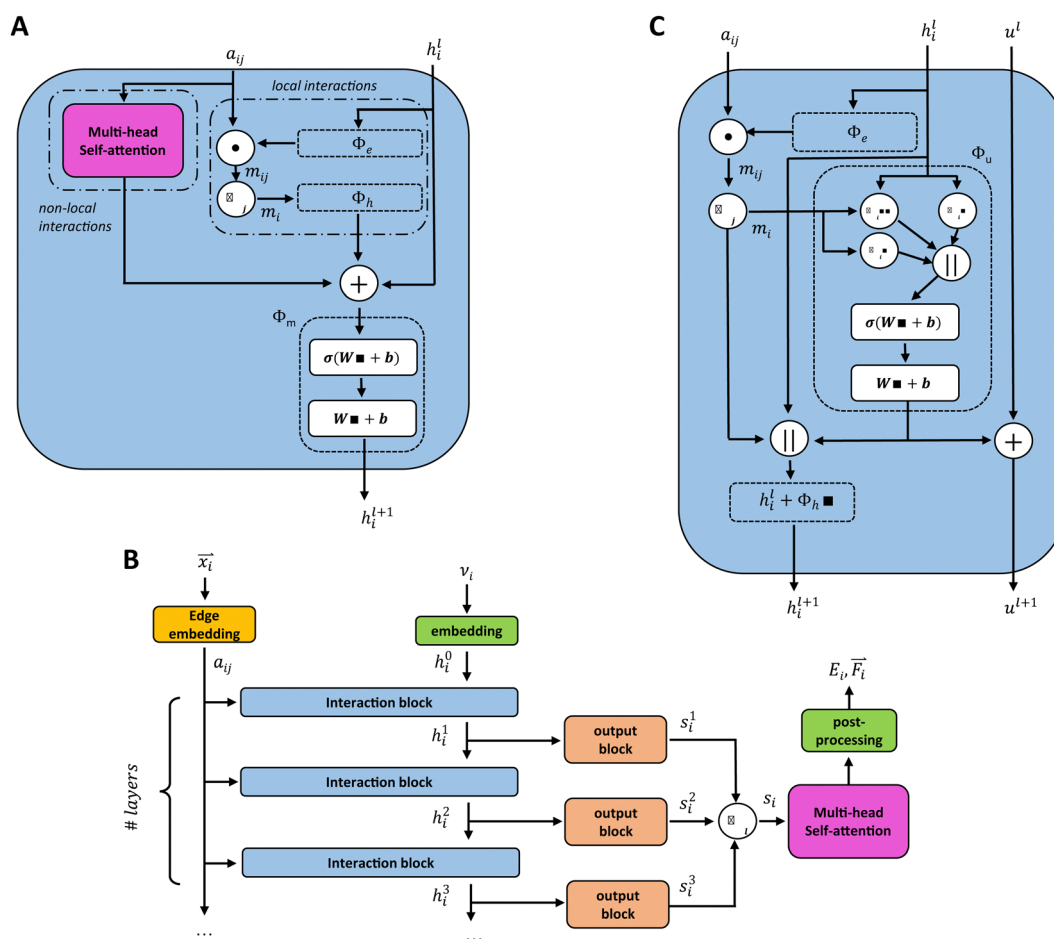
A

$a_{ij}$

$h_i^l$

local interactions

Multi-head Self-attention

non-local interactions

$\odot$

$\Phi_e$

$m_{ij}$

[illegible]

$m_i$

$\Phi_h$

$+$

$\Phi_m$

$\sigma(W\blacksquare + b)$

$W\blacksquare + b$

$h_i^{l+1}$

C

$a_{ij}$

$h_i^l$

$u^l$

$\odot$

$\Phi_e$

$m_{ij}$

$\Phi_u$

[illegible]

$m_i$

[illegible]

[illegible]

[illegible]

$||$

$\sigma(W\blacksquare + b)$

$W\blacksquare + b$

$||$

$+$

$h_i^l + \Phi_h\blacksquare$

$h_i^{l+1}$

$u^{l+1}$

B

$\vec{x_i}$

Edge embedding

$a_{ij}$

$\nu_i$

embedding

$h_i^0$

# layers

Interaction block

$h_i^1$

output block

$s_i^1$

Interaction block

$h_i^2$

output block

$s_i^2$

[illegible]

$s_i$

Multi-head Self-attention

post-processing

$E_i, \vec{F_i}$

Interaction block

$h_i^3$

output block

$s_i^3$

...

...